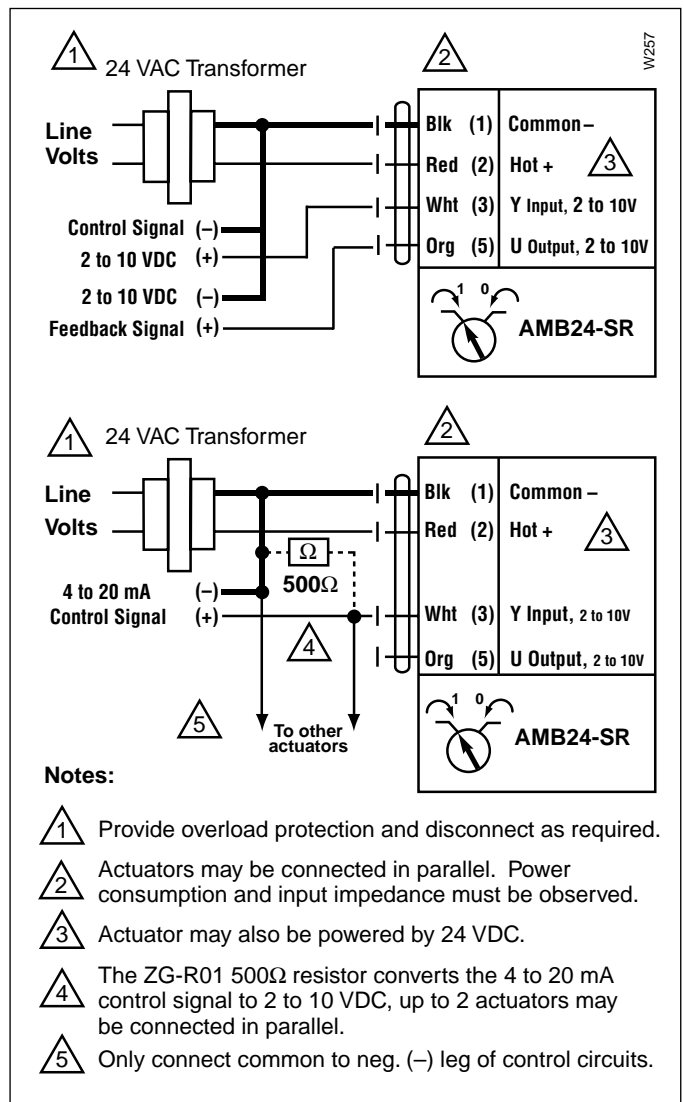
1 24 VAC Transformer

2

W257

Line Volts

Control Signal (–)
2 to 10 VDC (+)

2 to 10 VDC (–)
Feedback Signal (+)

Blk (1) Common –
Red (2) Hot +
3
Wht (3) Y Input, 2 to 10V
Org (5) U Output, 2 to 10V

1 0

AMB24-SR

1 24 VAC Transformer

2

Line Volts

$\Omega$
$500\Omega$

4 to 20 mA (–)
Control Signal (+)

4

5

To other actuators

Blk (1) Common –
Red (2) Hot +
3
Wht (3) Y Input, 2 to 10V
Org (5) U Output, 2 to 10V

1 0

AMB24-SR

Notes:

1 Provide overload protection and disconnect as required.

2 Actuators may be connected in parallel. Power consumption and input impedance must be observed.

3 Actuator may also be powered by 24 VDC.

4 The ZG-R01 $500\Omega$ resistor converts the 4 to 20 mA control signal to 2 to 10 VDC, up to 2 actuators may be connected in parallel.

5 Only connect common to neg. (–) leg of control circuits.